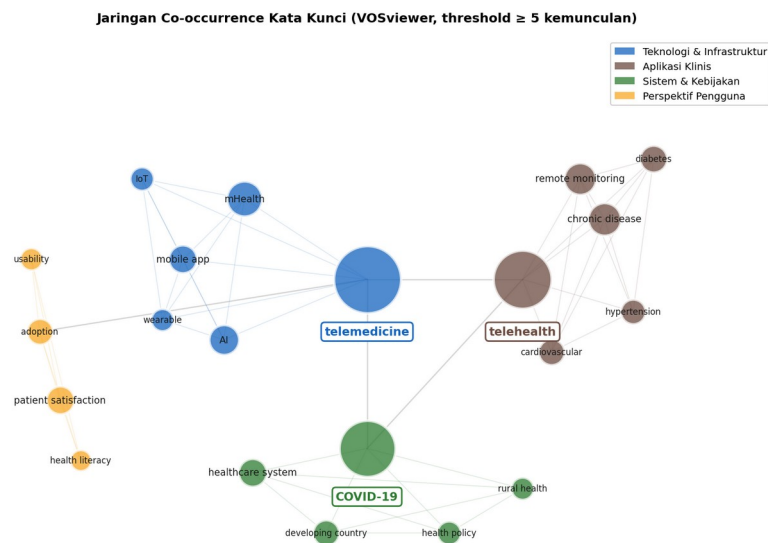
Jaringan Co-occurrence Kata Kunci (VOSviewer, threshold ≥ 5 kemunculan)

Teknologi & Infrastruktur
Aplikasi Klinis
Sistem & Kebijakan
Perspektif Pengguna

IoT
mHealth
mobile app
wearable
AI
telemedicine
usability
adoption
patient satisfaction
health literacy
remote monitoring
diabetes
chronic disease
telehealth
hypertension
cardiovascular
healthcare system
COVID-19
rural health
developing country
health policy